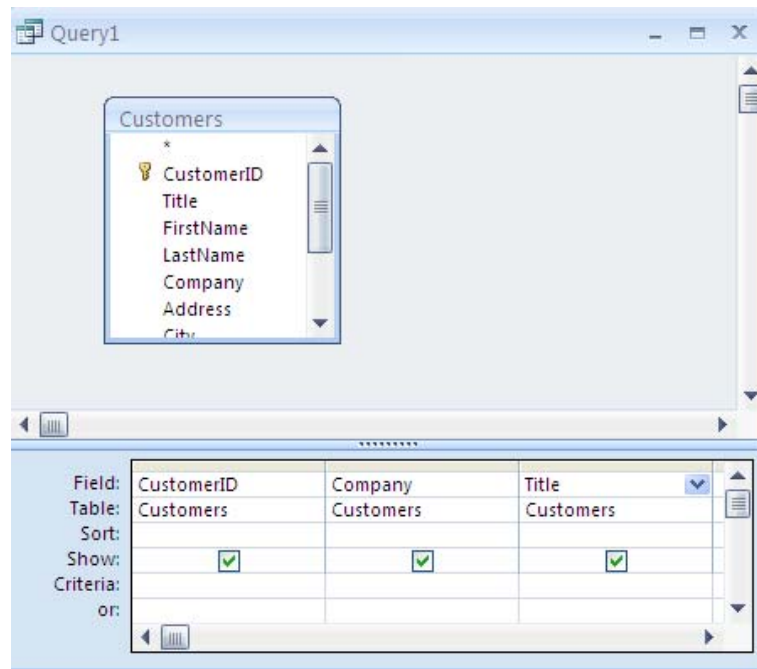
Query1

Customers
*
CustomerID
Title
FirstName
LastName
Company
Address
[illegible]

| Field: | CustomerID | Company | Title |
|---|---|---|---|
| Table: | Customers | Customers | Customers |
| Sort: | | | |
| Show: | ☑ | ☑ | ☑ |
| Criteria: | | | |
| or: | | | |